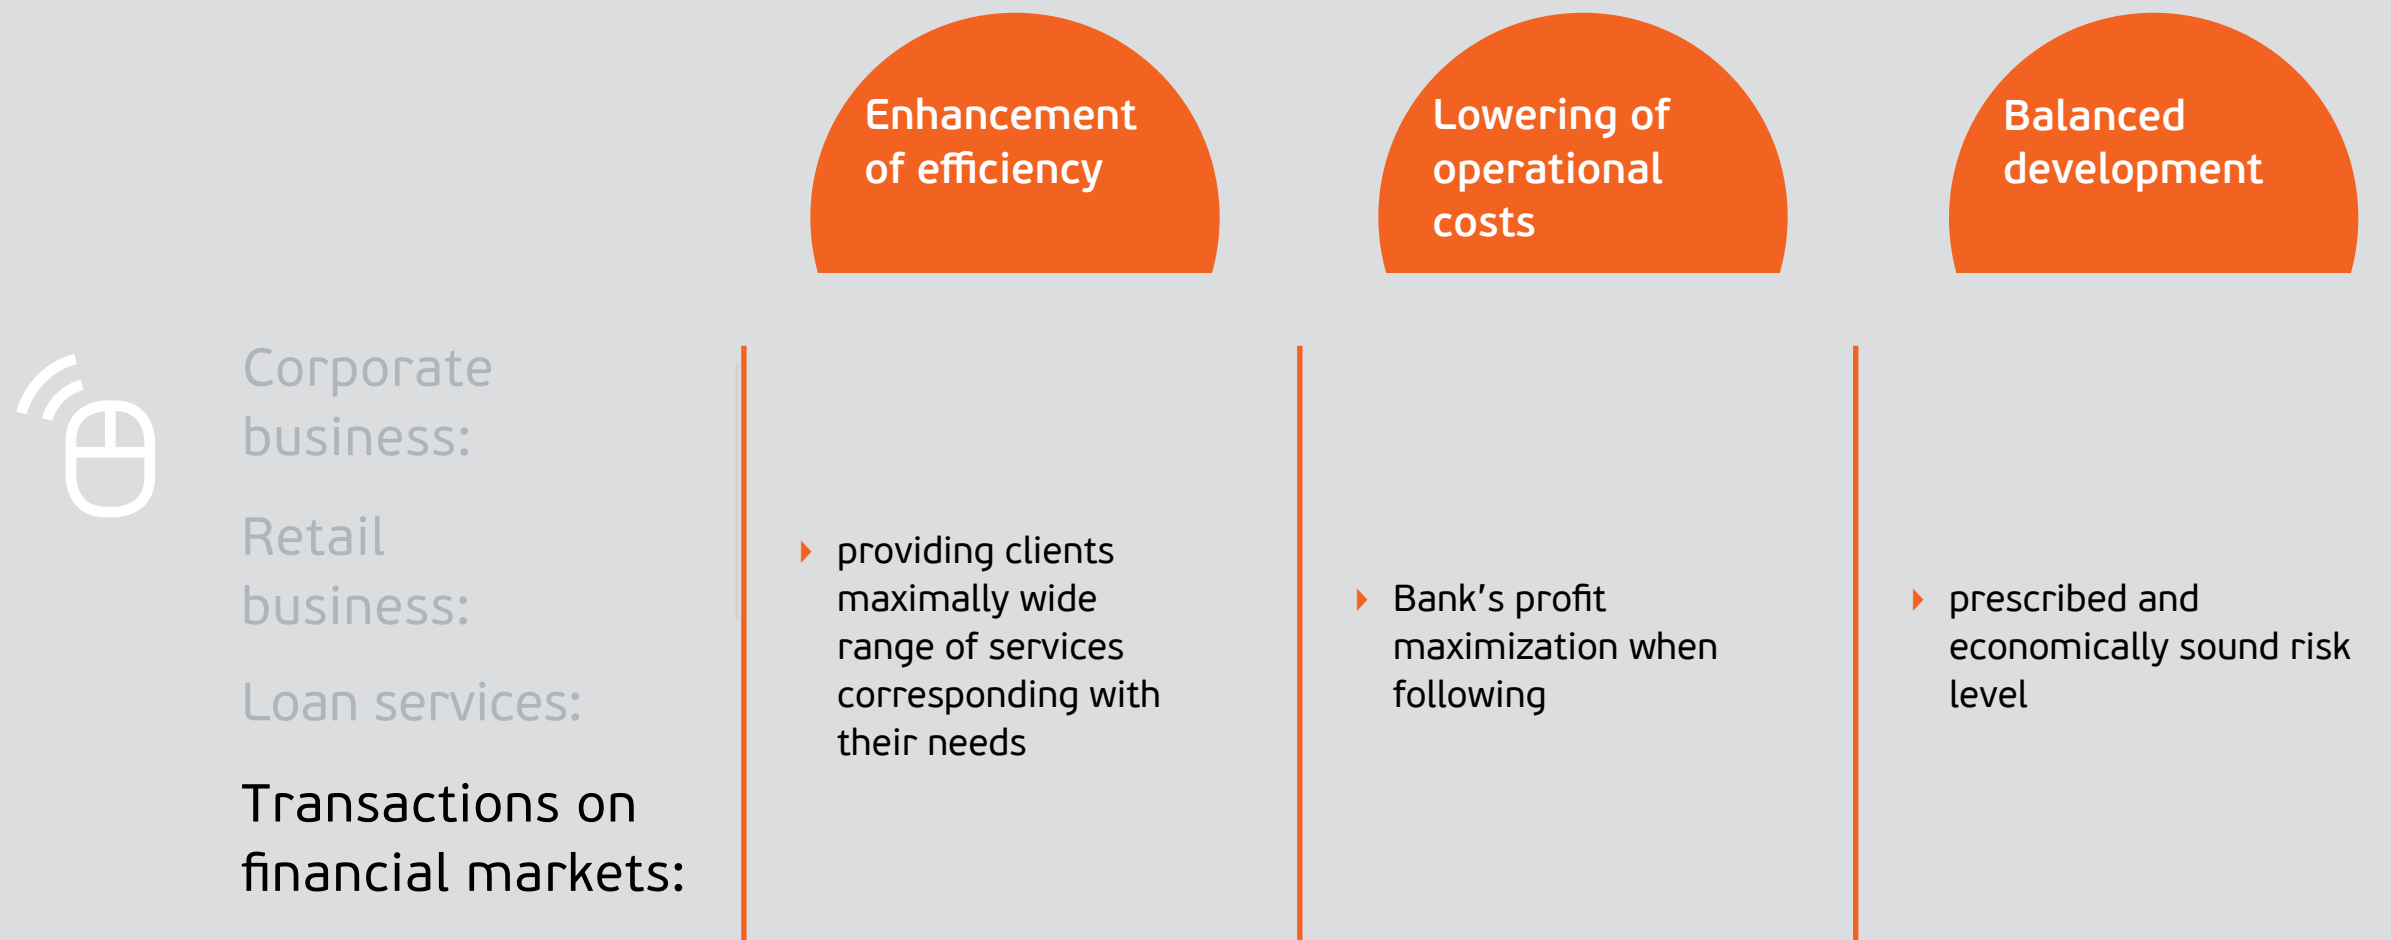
Enhancement of efficiency

Lowering of operational costs

Balanced development

Corporate business:

Retail business:

Loan services:

Transactions on financial markets:

providing clients maximally wide range of services corresponding with their needs

Bank's profit maximization when following

prescribed and economically sound risk level